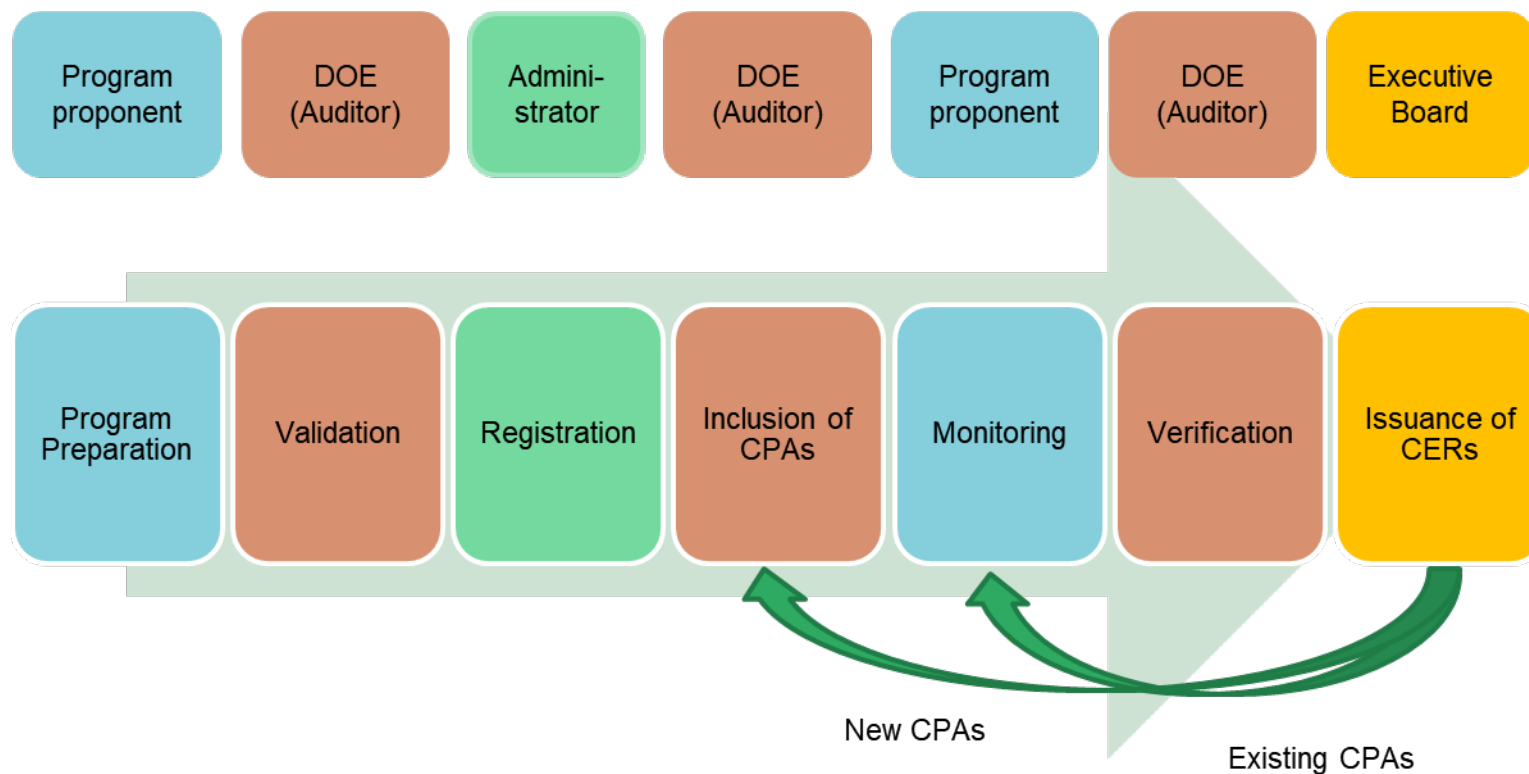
Program proponent

DOE (Auditor)

Administrator

DOE (Auditor)

Program proponent

DOE (Auditor)

Executive Board

Program Preparation

Validation

Registration

Inclusion of CPAs

Monitoring

Verification

Issuance of CERs

New CPAs

Existing CPAs